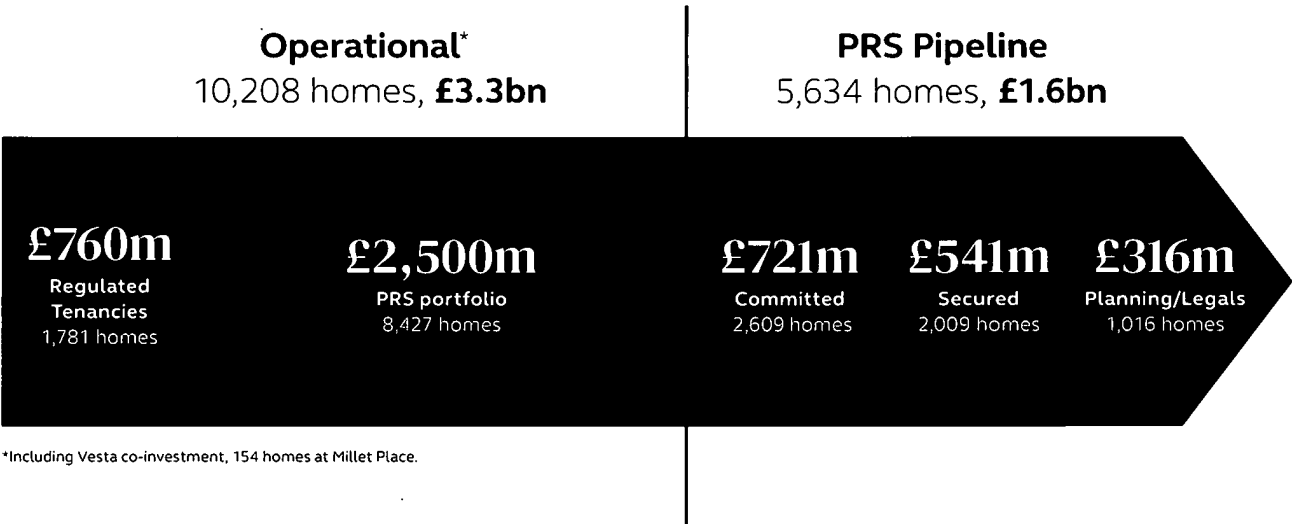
Operational*
10,208 homes, **£3.3bn**

PRS Pipeline
5,634 homes, **£1.6bn**

£760m
Regulated Tenancies
1,781 homes

£2,500m
PRS portfolio
8,427 homes

£721m
Committed
2,609 homes

£541m
Secured
2,009 homes

£316m
Planning/Legals
1,016 homes

*Including Vesta co-investment, 154 homes at Millet Place.